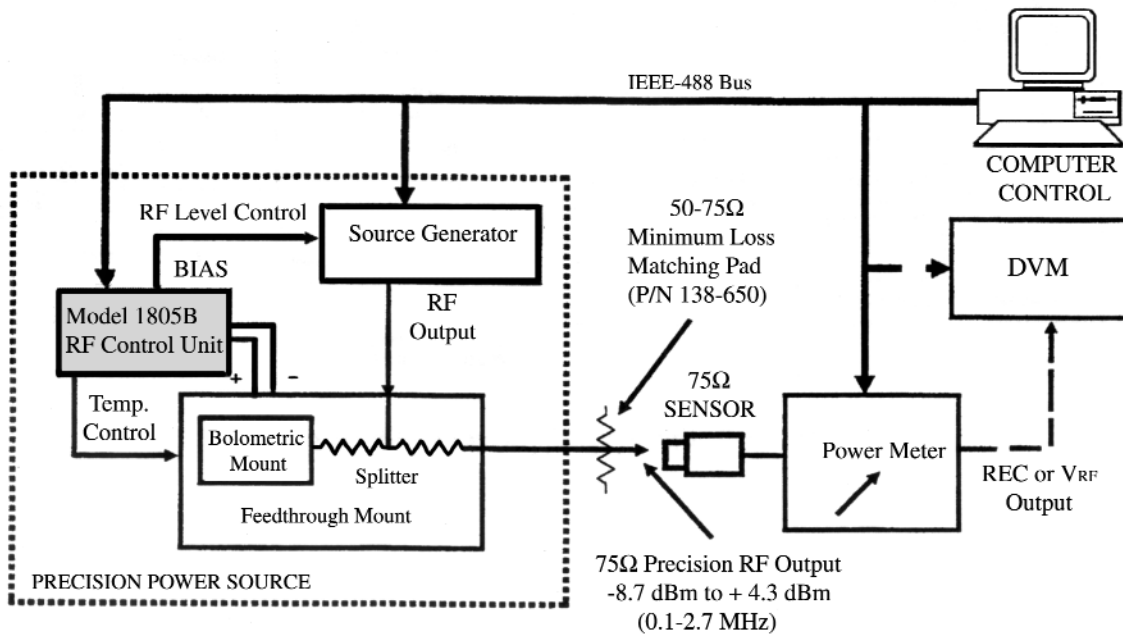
IEEE-488 Bus

COMPUTER CONTROL

RF Level Control

Source Generator

50-75Ω
Minimum Loss
Matching Pad
(P/N 138-650)

BIAS

DVM

Model 1805B
RF Control Unit

RF
Output

+

-

Temp.
Control

Bolometric
Mount

Splitter

Feedthrough Mount

75Ω
SENSOR

Power Meter

REC or $V_{RF}$
Output

75Ω Precision RF Output
-8.7 dBm to + 4.3 dBm
(0.1-2.7 MHz)

PRECISION POWER SOURCE